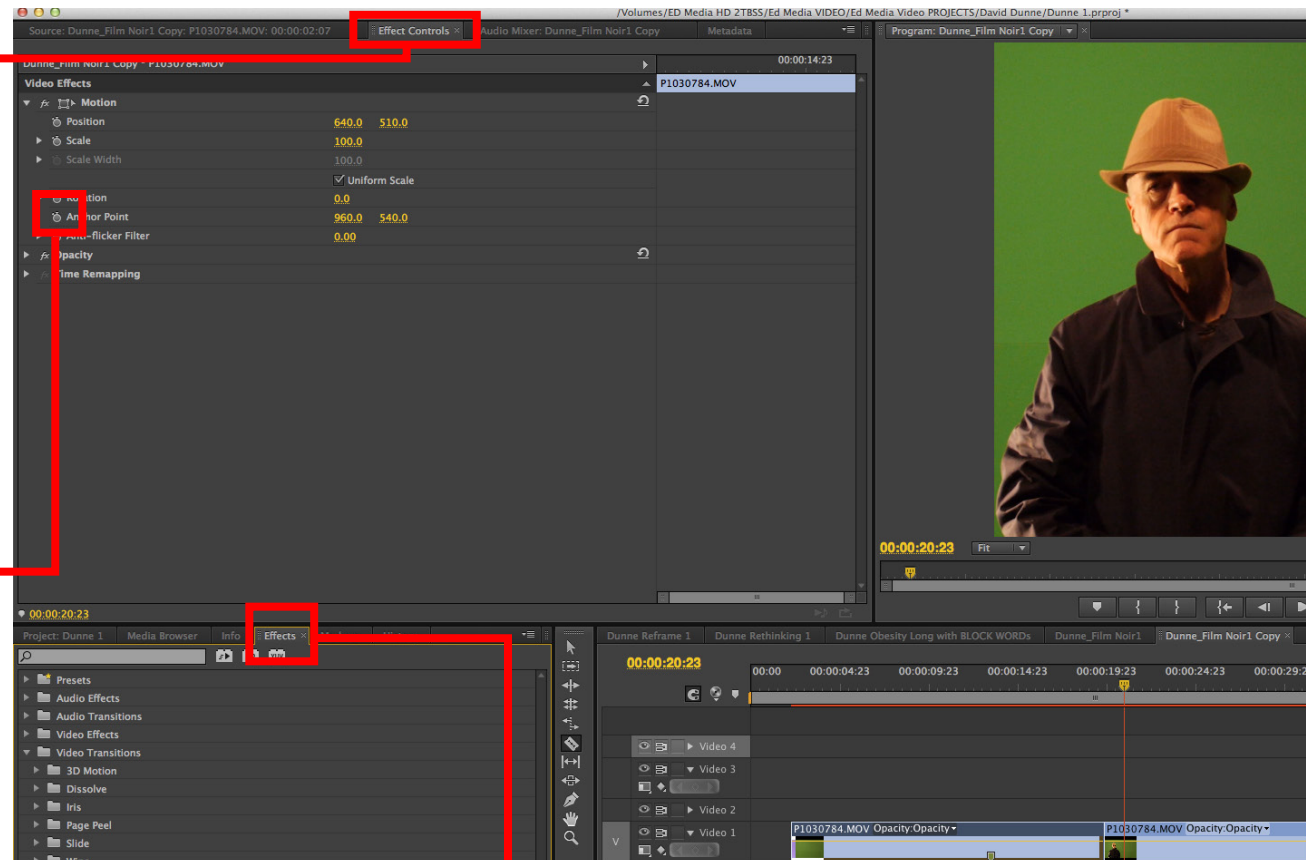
/Volumes/ED Media HD 2TBSS/Ed Media VIDEO/Ed Media Video PROJECTS/David Dunne/Dunne 1.prproj *

Source: Dunne_Film Noir1 Copy: P1030784.MOV: 00:00:02:07 | Effect Controls × | Audio Mixer: Dunne_Film Noir1 Copy | Metadata

Program: Dunne_Film Noir1 Copy ×

Dunne_Film Noir1 Copy * P1030784.MOV

00:00:14:23

P1030784.MOV

Video Effects

fx Motion

Position 640.0 510.0

Scale 100.0

Scale Width 100.0

Uniform Scale

Rotation 0.0

Anchor Point 960.0 540.0

Anti-flicker Filter 0.00

fx Opacity

Time Remapping

00:00:20:23

00:00:20:23 Fit

Project: Dunne 1 | Media Browser | Info | Effects ×

Presets

Audio Effects

Audio Transitions

Video Effects

Video Transitions

3D Motion

Dissolve

Iris

Page Peel

Slide

Dunne Reframe 1 | Dunne Rethinking 1 | Dunne Obesity Long with BLOCK WORDs | Dunne_Film Noir1 | Dunne_Film Noir1 Copy ×

00:00:20:23

00:00 00:00:04:23 00:00:09:23 00:00:14:23 00:00:19:23 00:00:24:23 00:00:29:2

Video 4

Video 3

Video 2

V Video 1

P1030784.MOV Opacity:Opacity

P1030784.MOV Opacity:Opacity